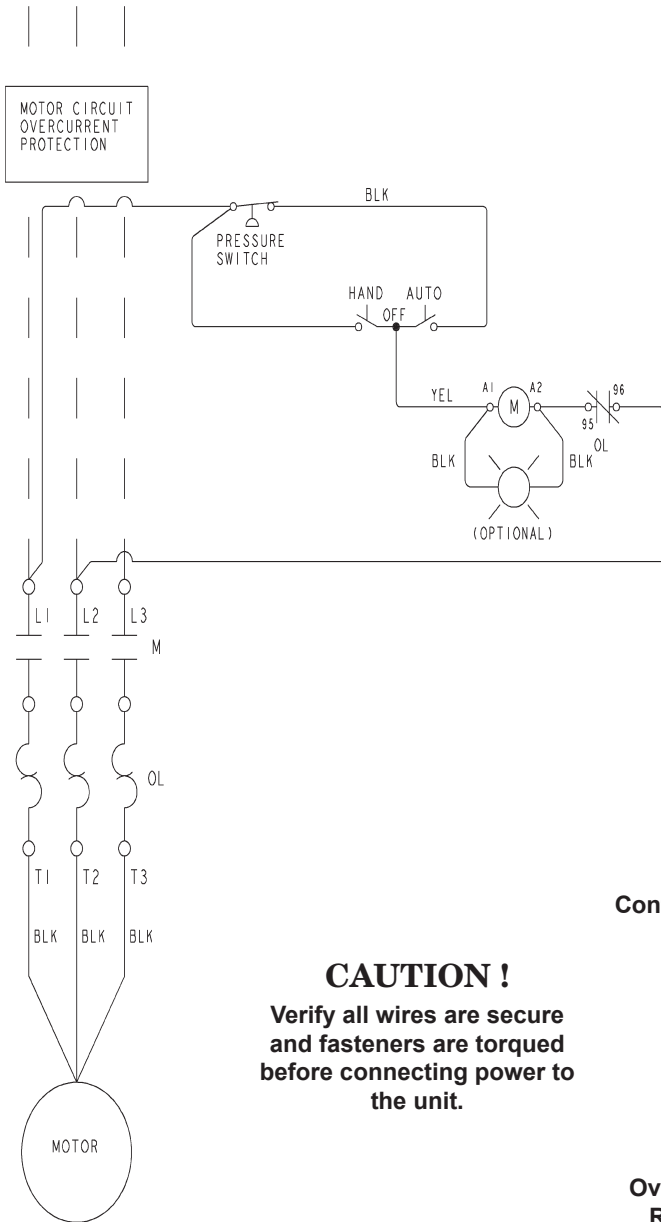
MOTOR CIRCUIT OVERCURRENT PROTECTION

BLK

PRESSURE SWITCH

HAND AUTO
OFF

YEL A1 M A2

95 96
OL

BLK BLK

(OPTIONAL)

L1 L2 L3

M

OL

T1 T2 T3

BLK BLK BLK

MOTOR

Con

CAUTION !

Verify all wires are secure and fasteners are torqued before connecting power to the unit.

Ov
R